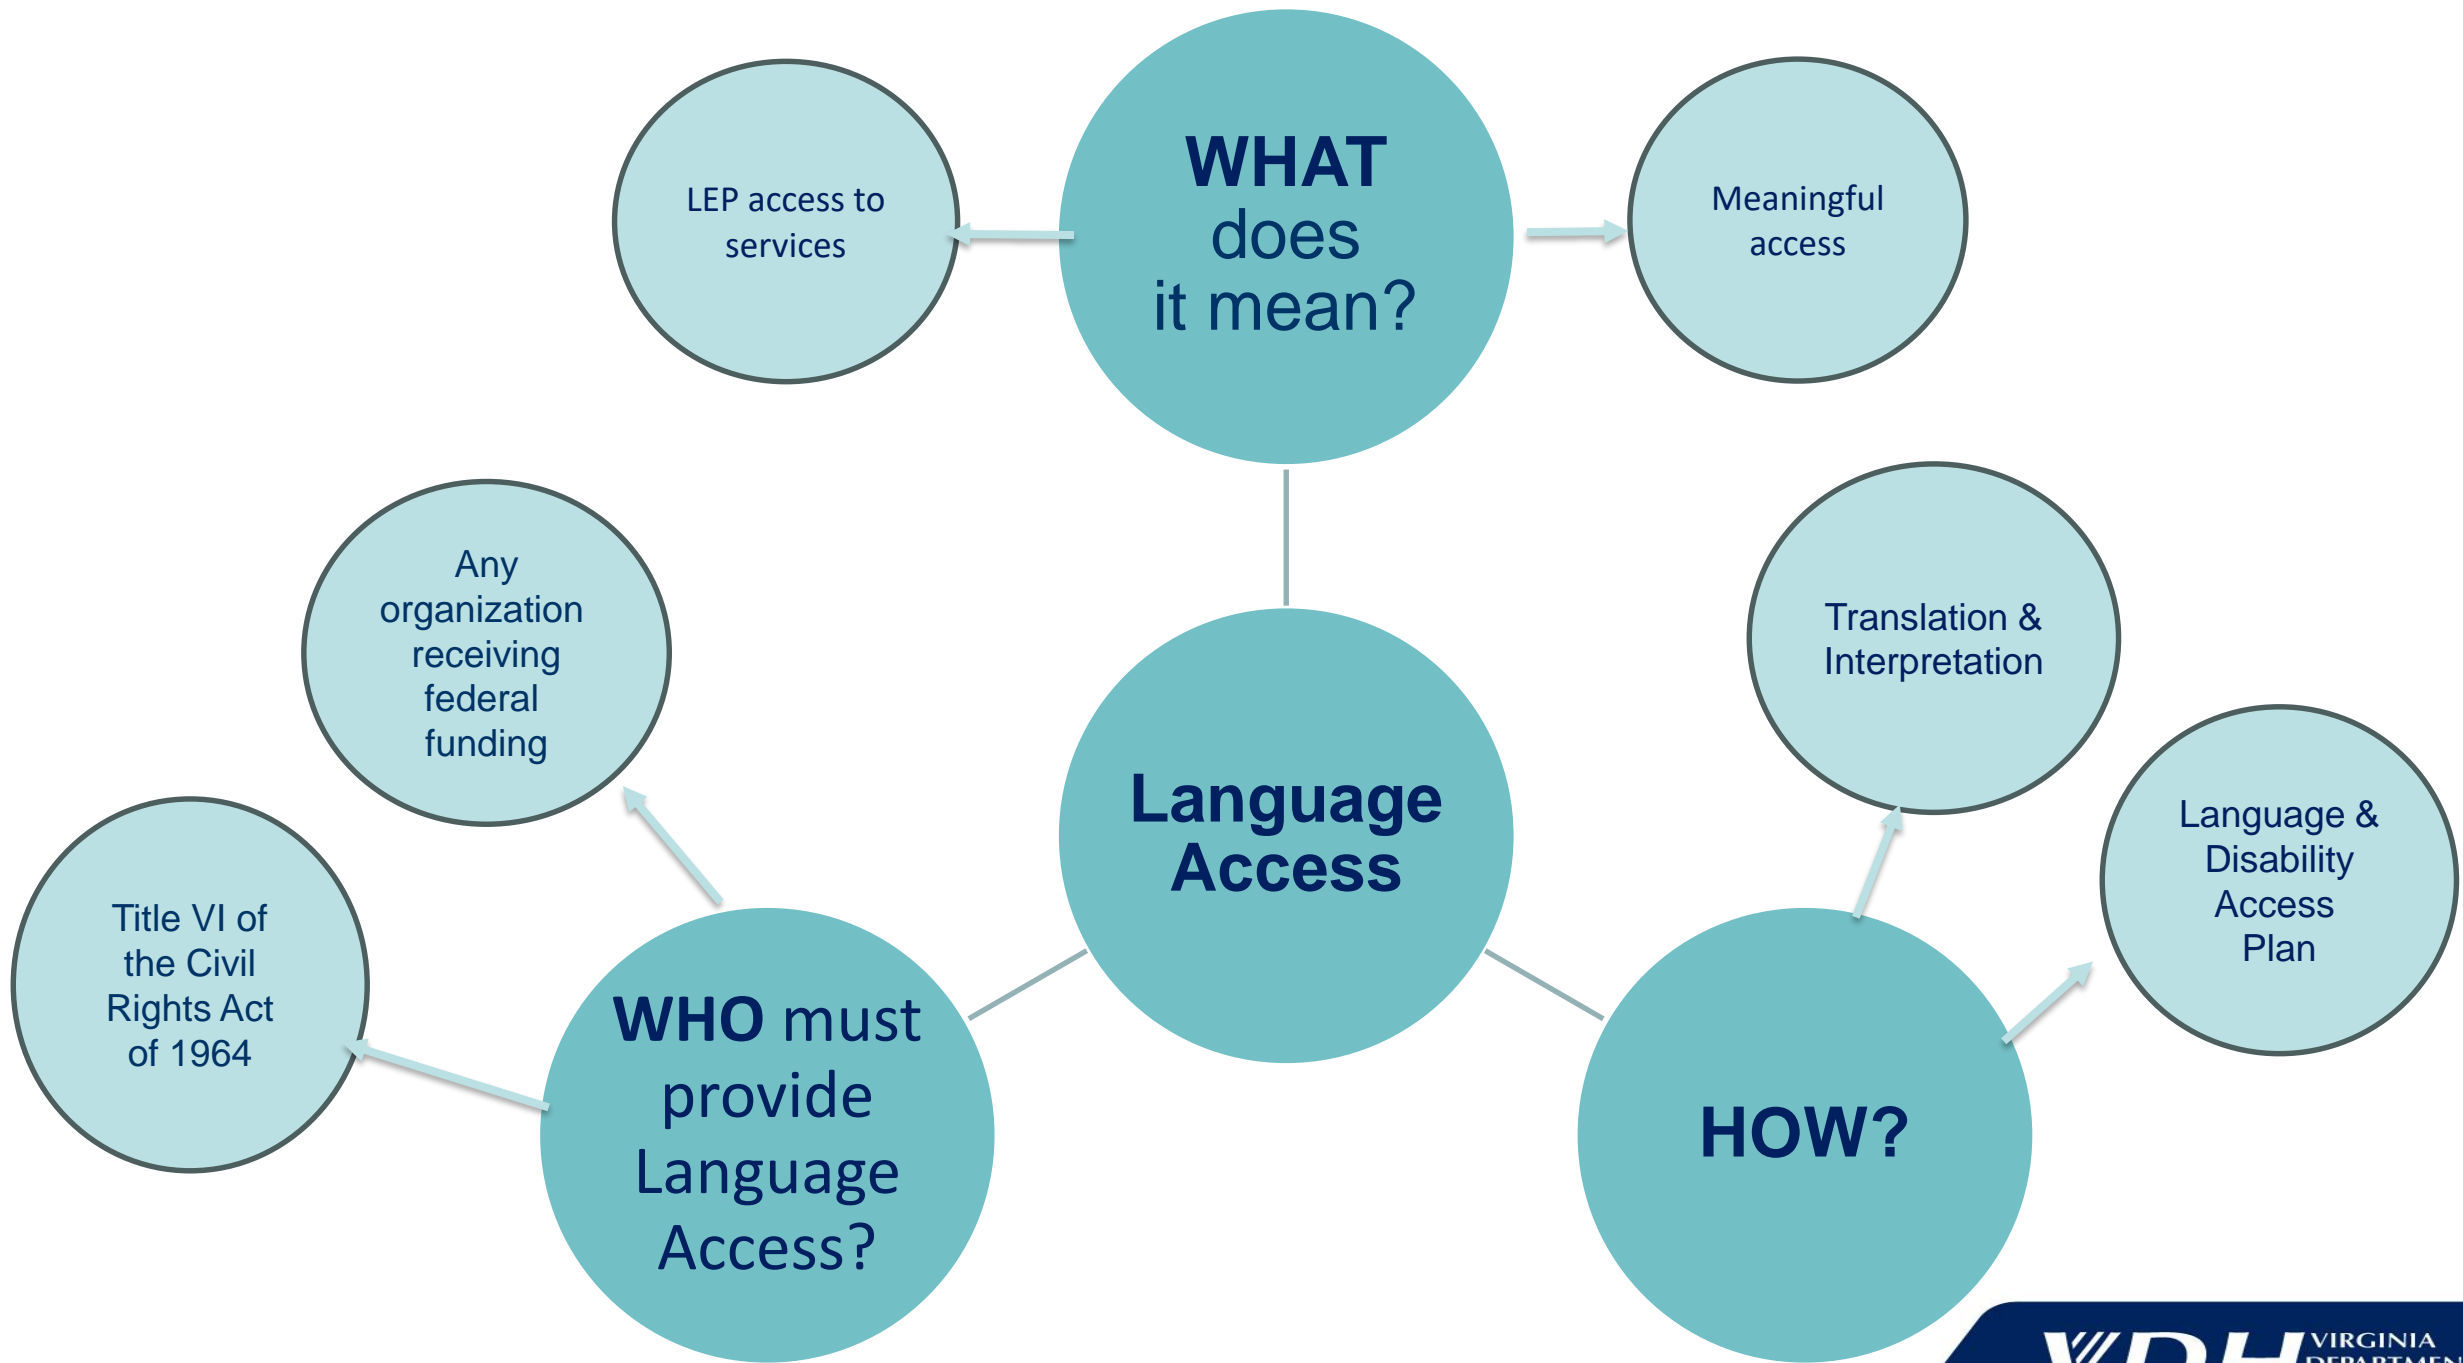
WHAT does it mean?

LEP access to services

Meaningful access

Language Access

Any organization receiving federal funding

Title VI of the Civil Rights Act of 1964

WHO must provide Language Access?

Translation & Interpretation

Language & Disability Access Plan

HOW?

VDH VIRGINIA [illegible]